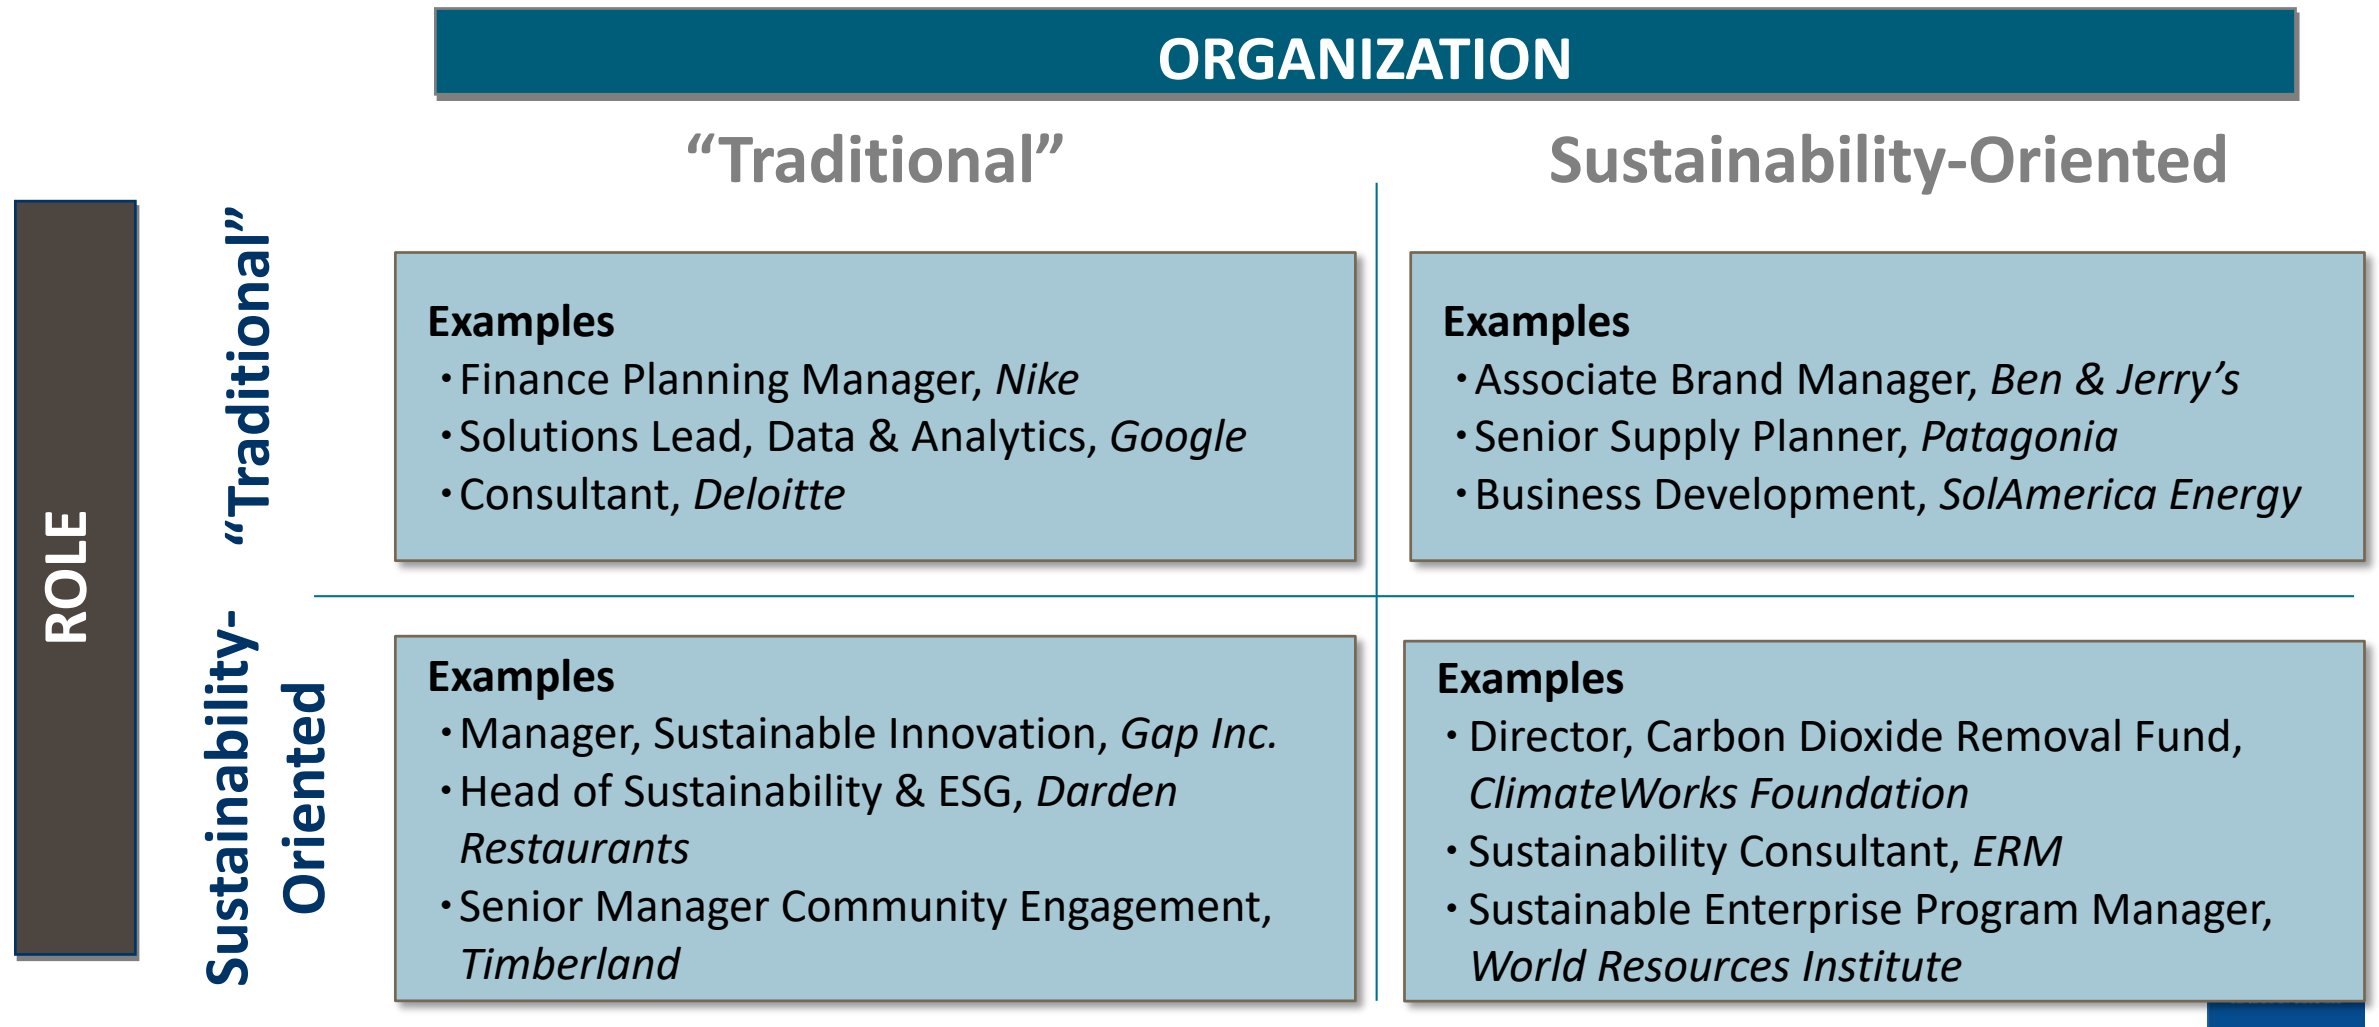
ORGANIZATION

“Traditional”

Sustainability-Oriented

ROLE

“Traditional”

Examples
• Finance Planning Manager, *Nike*
• Solutions Lead, Data & Analytics, *Google*
• Consultant, *Deloitte*

Examples
• Associate Brand Manager, *Ben & Jerry’s*
• Senior Supply Planner, *Patagonia*
• Business Development, *SolAmerica Energy*

Sustainability-Oriented

Examples
• Manager, Sustainable Innovation, *Gap Inc.*
• Head of Sustainability & ESG, *Darden Restaurants*
• Senior Manager Community Engagement, *Timberland*

Examples
• Director, Carbon Dioxide Removal Fund, *ClimateWorks Foundation*
• Sustainability Consultant, *ERM*
• Sustainable Enterprise Program Manager, *World Resources Institute*